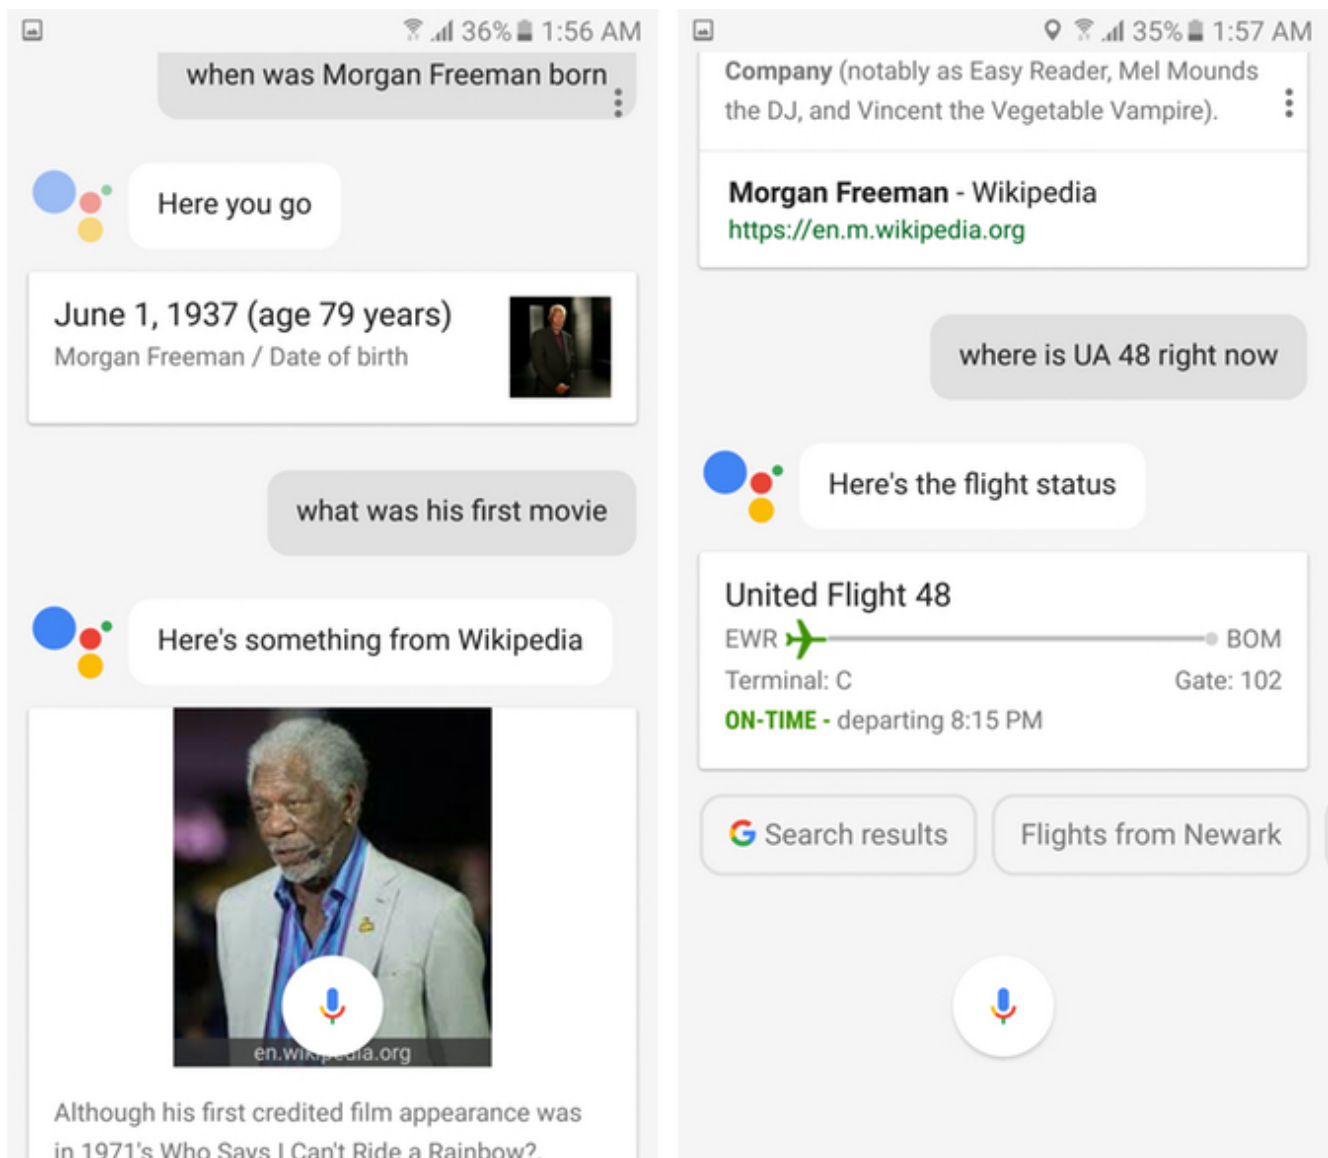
36% 1:56 AM

when was Morgan Freeman born

Here you go

June 1, 1937 (age 79 years)
Morgan Freeman / Date of birth

what was his first movie

Here's something from Wikipedia

en.wi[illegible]ia.org

Although his first credited film appearance was in 1971's Who Says I Can't Ride a Rainbow?

35% 1:57 AM

Company (notably as Easy Reader, Mel Mounds the DJ, and Vincent the Vegetable Vampire).

Morgan Freeman - Wikipedia
https://en.m.wikipedia.org

where is UA 48 right now

Here's the flight status

United Flight 48
EWR BOM
Terminal: C Gate: 102
ON-TIME - departing 8:15 PM

Search results
Flights from Newark